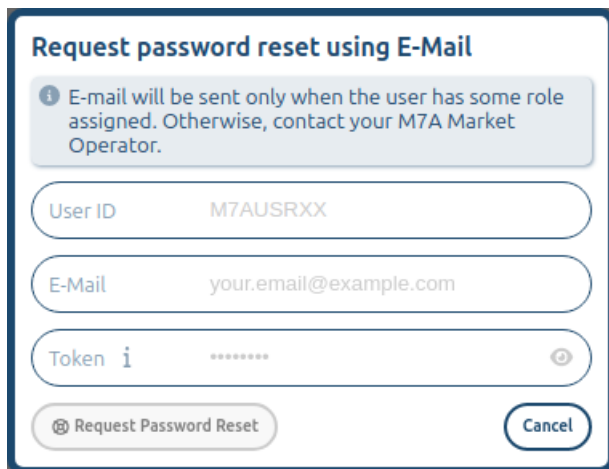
Request password reset using E-Mail

E-mail will be sent only when the user has some role assigned. Otherwise, contact your M7A Market Operator.

User ID M7AUSRXX

E-Mail your.email@example.com

Token i ••••••••

Request Password Reset

Cancel